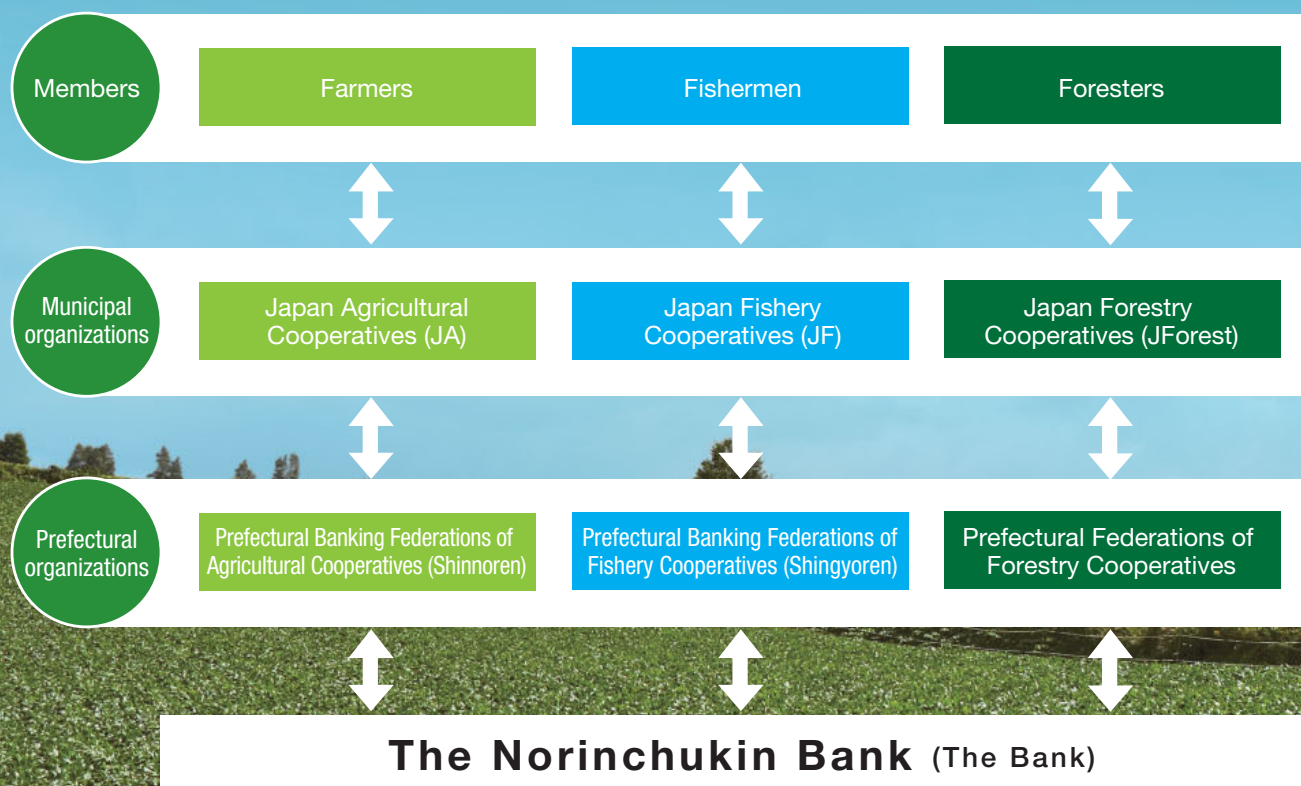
Members

Farmers

Fishermen

Foresters

Municipal organizations

Japan Agricultural Cooperatives (JA)

Japan Fishery Cooperatives (JF)

Japan Forestry Cooperatives (JForest)

Prefectural organizations

Prefectural Banking Federations of Agricultural Cooperatives (Shinnoren)

Prefectural Banking Federations of Fishery Cooperatives (Shingyoren)

Prefectural Federations of Forestry Cooperatives

The Norinchukin Bank (The Bank)